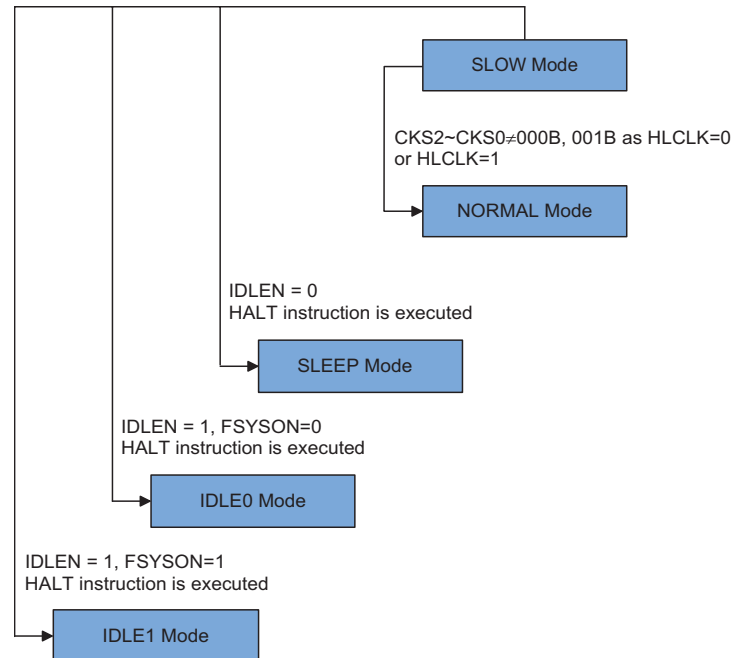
SLOW Mode

CKS2~CKS0$\neq$000B, 001B as HLCLK=0 or HLCLK=1

NORMAL Mode

IDLEN = 0
HALT instruction is executed

SLEEP Mode

IDLEN = 1, FSYSON=0
HALT instruction is executed

IDLE0 Mode

IDLEN = 1, FSYSON=1
HALT instruction is executed

IDLE1 Mode